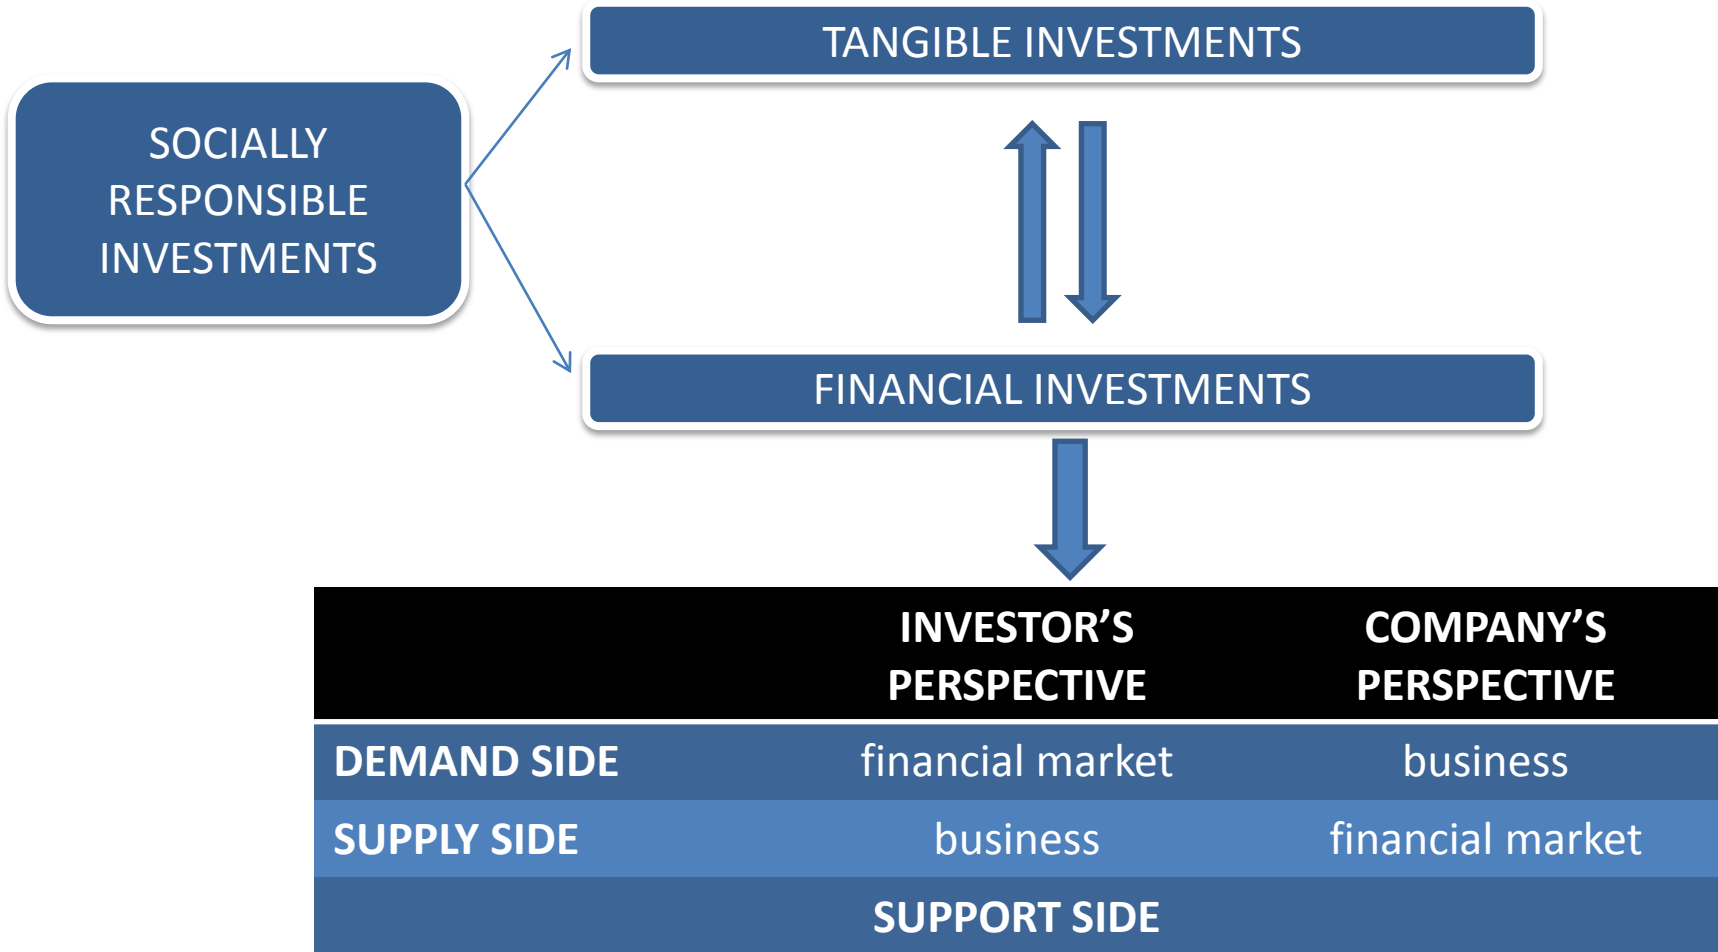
SOCIALLY RESPONSIBLE INVESTMENTS

TANGIBLE INVESTMENTS

FINANCIAL INVESTMENTS

| | INVESTOR'S PERSPECTIVE | COMPANY'S PERSPECTIVE |
|---|---|---|
| DEMAND SIDE | financial market | business |
| SUPPLY SIDE | business | financial market |
| | SUPPORT SIDE | |